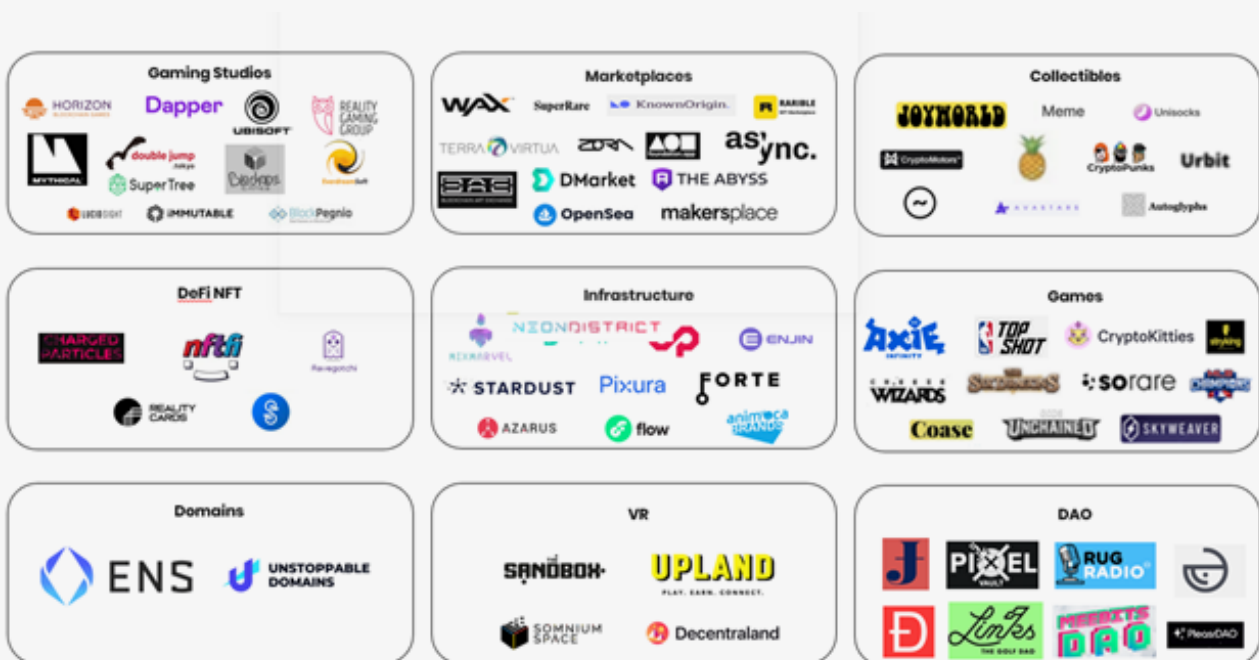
Gaming Studios

HORIZON BLOCKCHAIN GAMES

Dapper

UBISOFT

REALITY GAMING GROUP

MYTHICAL

double jump tokyo

SuperTree

Dapps

LUCIDSIGHT

IMMUTABLE

BlockPegnio

Marketplaces

WAX

SuperRare

KnownOrigin.

RARIBLE

TERRA VIRTUA

ZORA

as ync.

DMarket

THE ABYSS

OpenSea

makersplace

Collectibles

JOYWORLD

Meme

Unisocks

CryptoMotors

CryptoPunks

Urbit

Autoglyphs

DeFi NFT

CHARGED PARTICLES

nftfi

Aavegotchi

REALITY CARDS

Infrastructure

NEONDISTRICT

MIXMARVEL

ENJIN

STARDUST

Pixura

FORTE

AZARUS

flow

animoca BRANDS

Games

Axie INFINITY

TOP SHOT

CryptoKitties

WIZARDS

Sorare

Coase

UNCHAINED

SKYWEAVER

Domains

ENS

UNSTOPPABLE DOMAINS

VR

SANDBOX

UPLAND

PLAY. EARN. CONNECT.

SOMNIUM SPACE

Decentraland

DAO

PIXEL VAULT

RUG RADIO

Links THE GOLF DAO

MEEBITS DAO

PleasrDAO